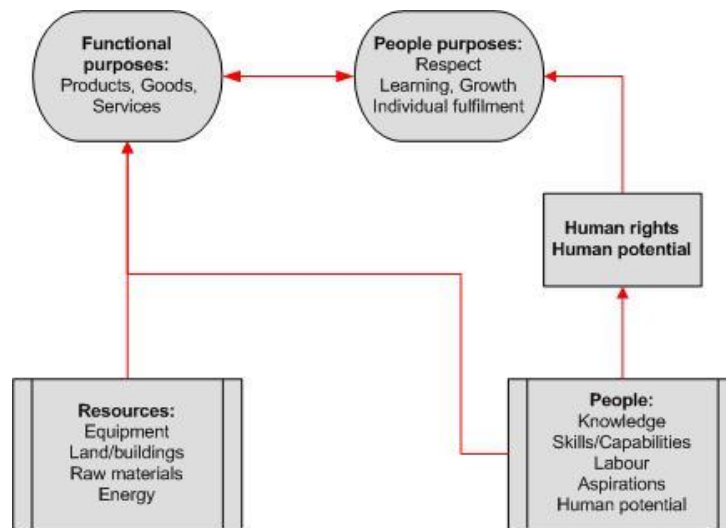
**Functional purposes:**
Products, Goods, Services

**People purposes:**
Respect
Learning, Growth
Individual fulfilment

**Human rights**
**Human potential**

**Resources:**
Equipment
Land/buildings
Raw materials
Energy

**People:**
Knowledge
Skills/Capabilities
Labour
Aspirations
Human potential